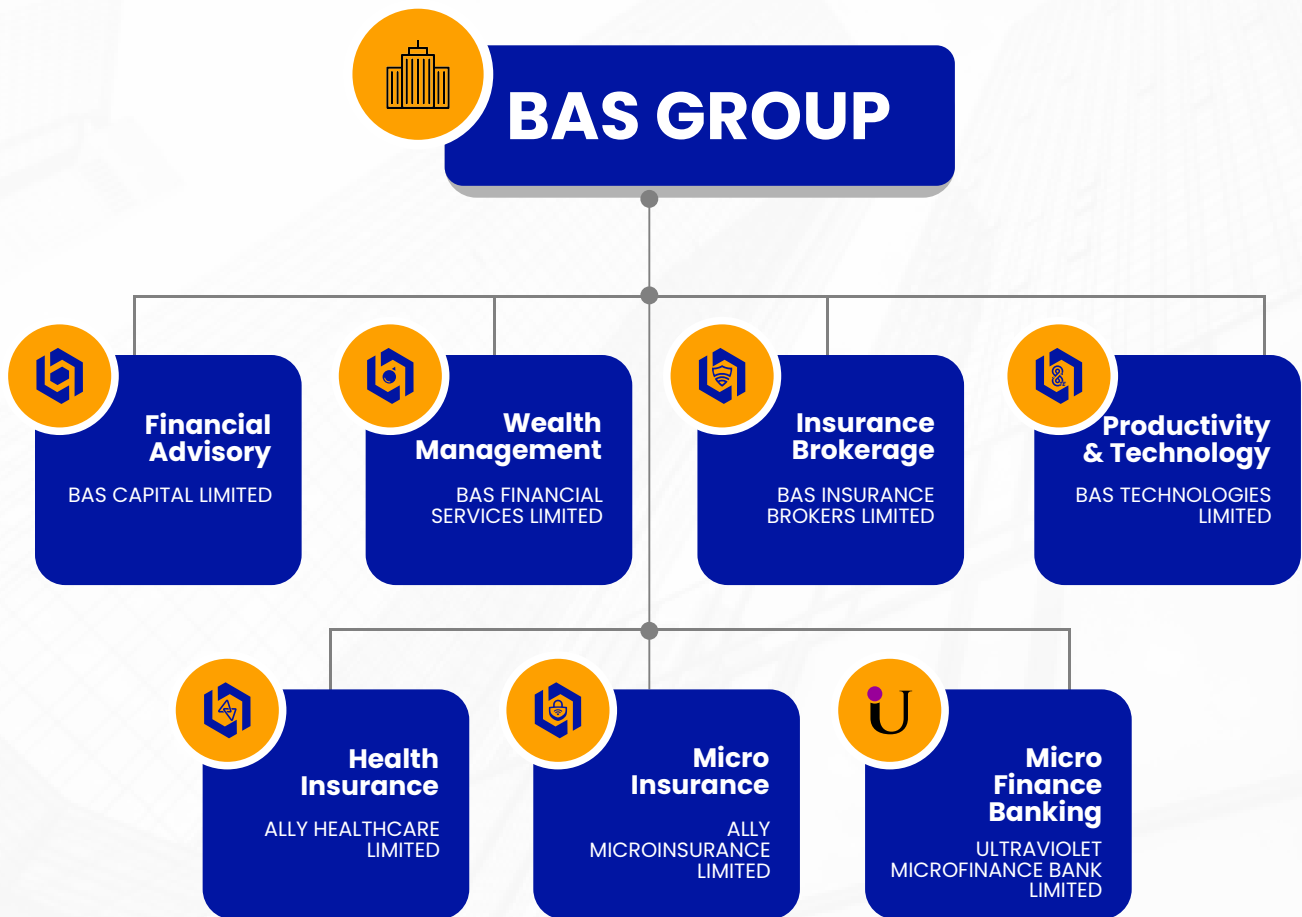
BAS GROUP

Financial Advisory
BAS CAPITAL LIMITED

Wealth Management
BAS FINANCIAL SERVICES LIMITED

Insurance Brokerage
BAS INSURANCE BROKERS LIMITED

Productivity & Technology
BAS TECHNOLOGIES LIMITED

Health Insurance
ALLY HEALTHCARE LIMITED

Micro Insurance
ALLY MICROINSURANCE LIMITED

U

Micro Finance Banking
ULTRAVIOLET MICROFINANCE BANK LIMITED